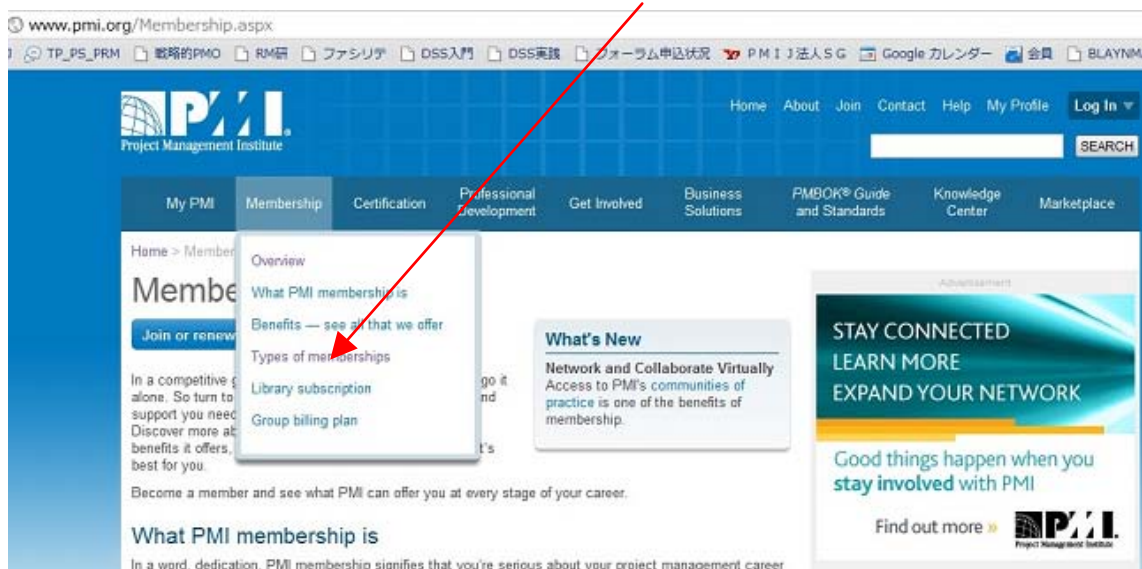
www.pmi.org/Membership.aspx

TP_PS_PRM 戦略的PMO RM研 ファシリテ DSS入門 DSS実践 フォーラム申込状況 PMIJ法人SG Google カレンダー 会員 BLAYNM

PMI. Project Management Institute

Home About Join Contact Help My Profile Log In

SEARCH

My PMI Membership Certification Professional Development Get Involved Business Solutions PMBOK® Guide and Standards Knowledge Center Marketplace

Home > Member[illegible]

Overview
What PMI membership is
Benefits — see all that we offer
Types of memberships
Library subscription
Group billing plan

Membe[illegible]

Join or renew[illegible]

In a competitive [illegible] go it alone. So turn to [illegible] nd support you need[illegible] Discover more ab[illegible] benefits it offers, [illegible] t's best for you.

Become a member and see what PMI can offer you at every stage of your career.

What PMI membership is

In a word, dedication. PMI membership signifies that you're serious about your project management career

What's New

Network and Collaborate Virtually
Access to PMI's communities of practice is one of the benefits of membership.

Advertisement

STAY CONNECTED
LEARN MORE
EXPAND YOUR NETWORK

Good things happen when you stay involved with PMI

Find out more »

PMI. Project Management Institute